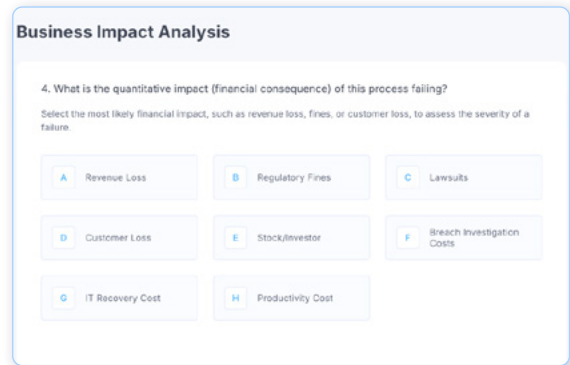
Business Impact Analysis

4. What is the quantitative impact (financial consequence) of this process failing?

Select the most likely financial impact, such as revenue loss, fines, or customer loss, to assess the severity of a failure.

A Revenue Loss

B Regulatory Fines

C Lawsuits

D Customer Loss

E Stock/Investor

F Breach Investigation Costs

G IT Recovery Cost

H Productivity Cost